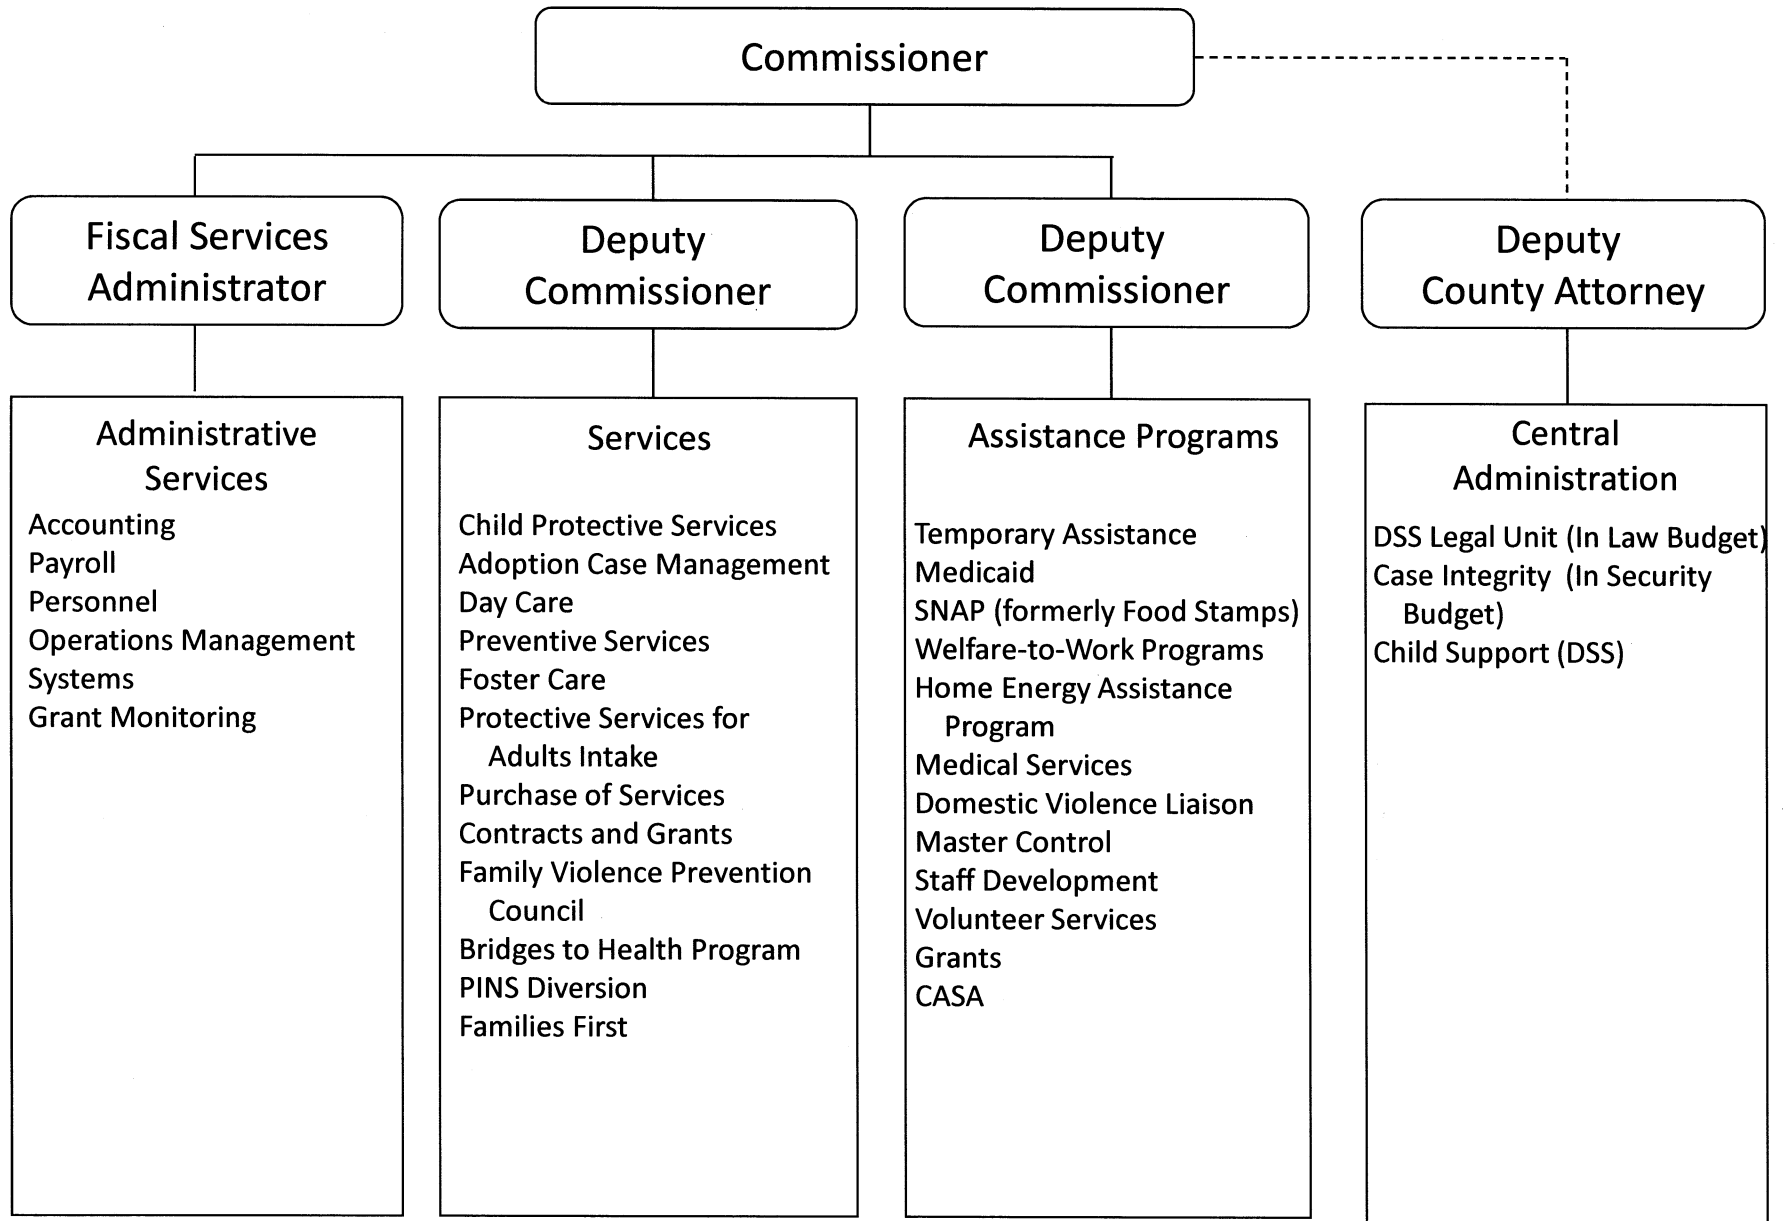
Commissioner

Fiscal Services Administrator

Deputy Commissioner

Deputy Commissioner

Deputy County Attorney

Administrative Services

Accounting
Payroll
Personnel
Operations Management
Systems
Grant Monitoring

Services

Child Protective Services
Adoption Case Management
Day Care
Preventive Services
Foster Care
Protective Services for Adults Intake
Purchase of Services
Contracts and Grants
Family Violence Prevention Council
Bridges to Health Program
PINS Diversion
Families First

Assistance Programs

Temporary Assistance
Medicaid
SNAP (formerly Food Stamps)
Welfare-to-Work Programs
Home Energy Assistance Program
Medical Services
Domestic Violence Liaison
Master Control
Staff Development
Volunteer Services
Grants
CASA

Central Administration

DSS Legal Unit (In Law Budget)
Case Integrity (In Security Budget)
Child Support (DSS)